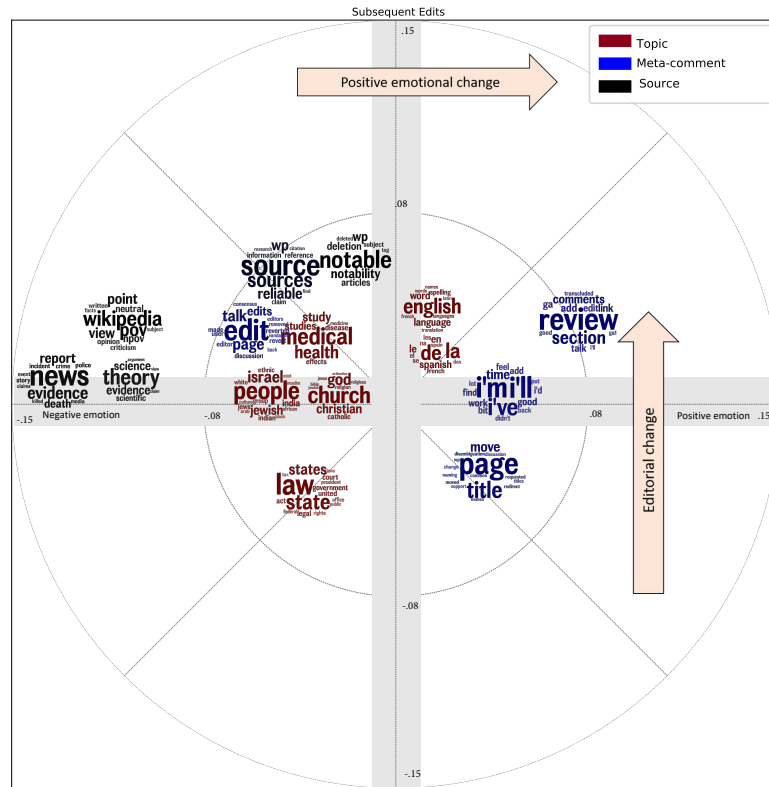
Subsequent Edits

.15

Topic
Meta-comment
Source

Positive emotional change

.08

wp
deletion wp subject
source notable
sources notability
reliable articles

point
wikipedia
neutral
view pov

report
news theory
evidence science
death evidence
scientific

talk edits
edit medical
page study
health
people church
israel god
jewish christian
catholic

english
word
language
de la
en
le
spanish

review
comments
add
section
talk

feel
time add
i'm i'll
i've
find
work good

move
page
title

states
law
state

Negative emotion

-.15

-.08

.08

Positive emotion

.15

Editorial change

-.08

-.15